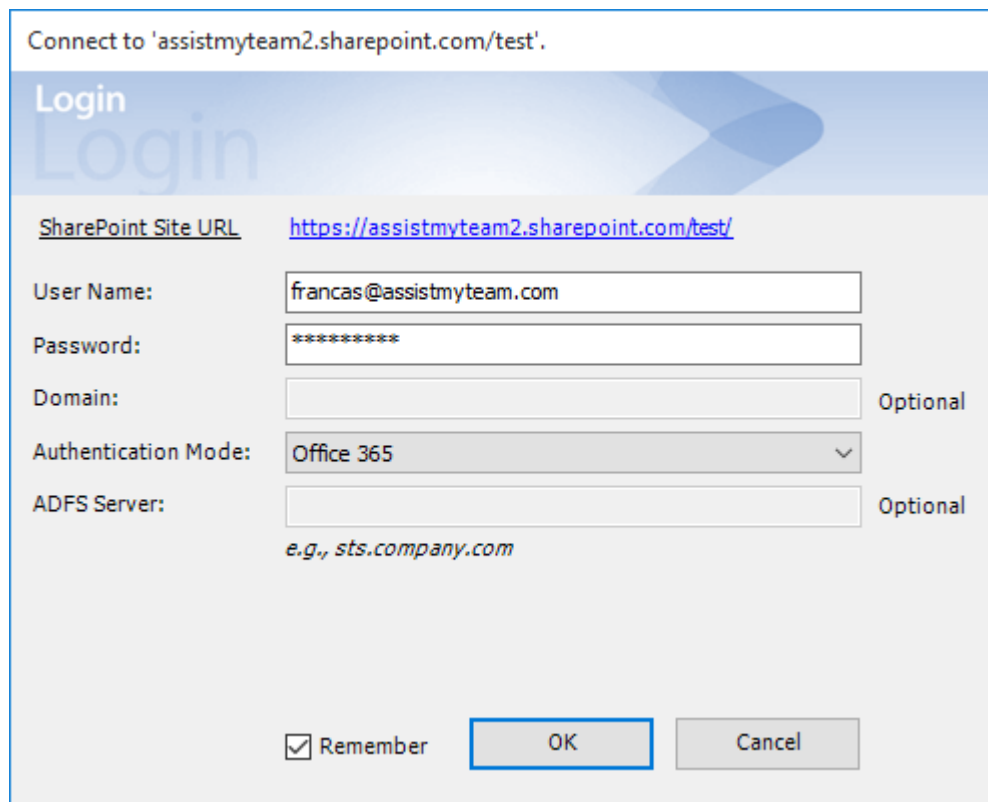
Connect to 'assistmyteam2.sharepoint.com/test'.

Login
Login

SharePoint Site URL https://assistmyteam2.sharepoint.com/test/

User Name: francas@assistmyteam.com

Password: *********

Domain: Optional

Authentication Mode: Office 365

ADFS Server: Optional

e.g., sts.company.com

Remember

OK

Cancel